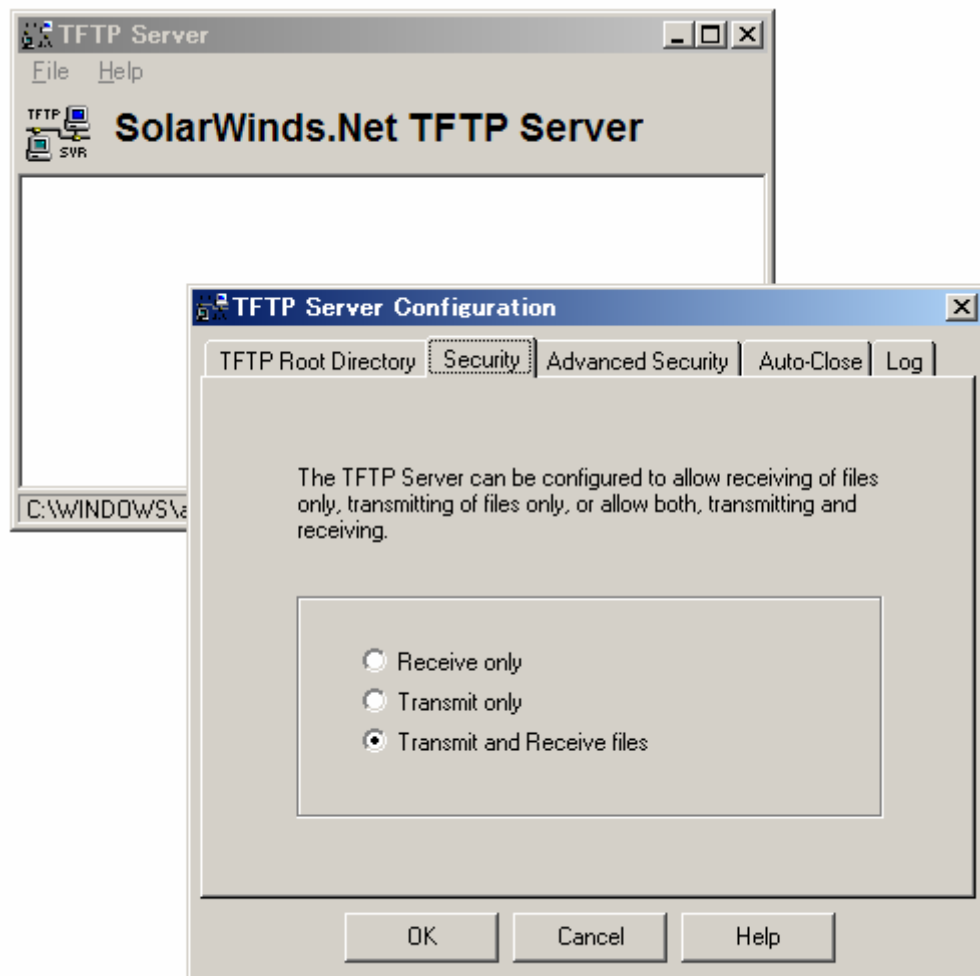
TFTP Server

File Help

TFTP SVR

SolarWinds.Net TFTP Server

C:\WINDOWS\a

TFTP Server Configuration

TFTP Root Directory | Security | Advanced Security | Auto-Close | Log

The TFTP Server can be configured to allow receiving of files only, transmitting of files only, or allow both, transmitting and receiving.

Receive only
Transmit only
Transmit and Receive files

OK Cancel Help